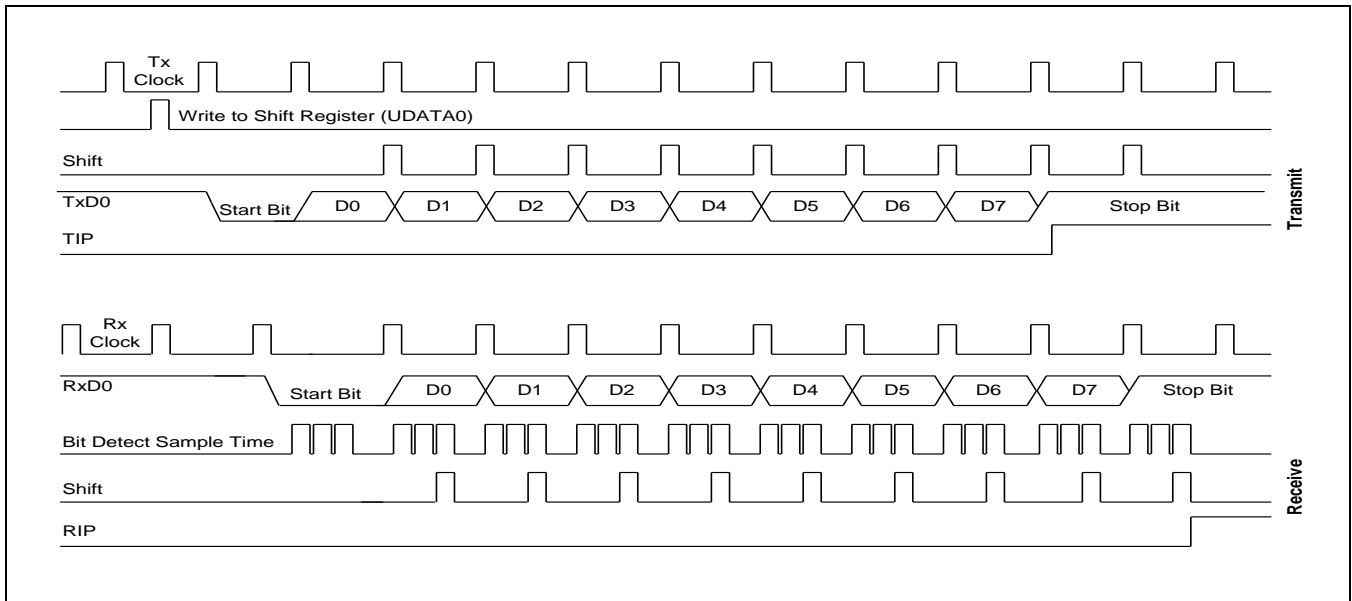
Tx Clock

Write to Shift Register (UDATA0)

Shift

TxD0

Start Bit

D0

D1

D2

D3

D4

D5

D6

D7

Stop Bit

TIP

Transmit

Rx Clock

RxD0

Start Bit

D0

D1

D2

D3

D4

D5

D6

D7

Stop Bit

Bit Detect Sample Time

Shift

RIP

Receive